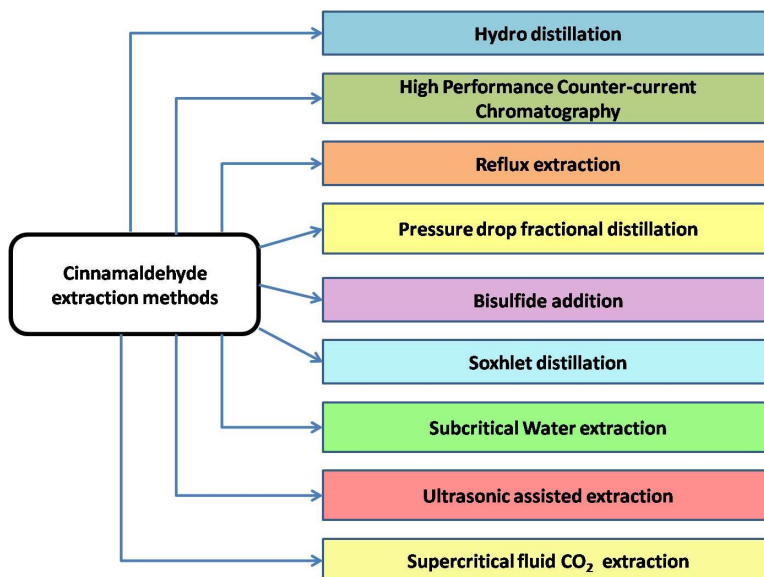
Cinnamaldehyde extraction methods

Hydro distillation

High Performance Counter-current Chromatography

Reflux extraction

Pressure drop fractional distillation

Bisulfide addition

Soxhlet distillation

Subcritical Water extraction

Ultrasonic assisted extraction

Supercritical fluid $CO_2$ extraction